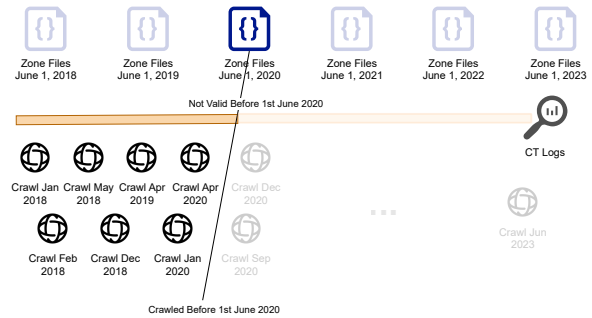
Zone Files
June 1, 2018

Zone Files
June 1, 2019

Zone Files
June 1, 2020

Zone Files
June 1, 2021

Zone Files
June 1, 2022

Zone Files
June 1, 2023

Not Valid Before 1st June 2020

CT Logs

Crawl Jan
2018

Crawl May
2018

Crawl Apr
2019

Crawl Apr
2020

Crawl Dec
2020

Crawl Feb
2018

Crawl Dec
2018

Crawl Jan
2020

Crawl Sep
2020

...

Crawl Jun
2023

Crawled Before 1st June 2020